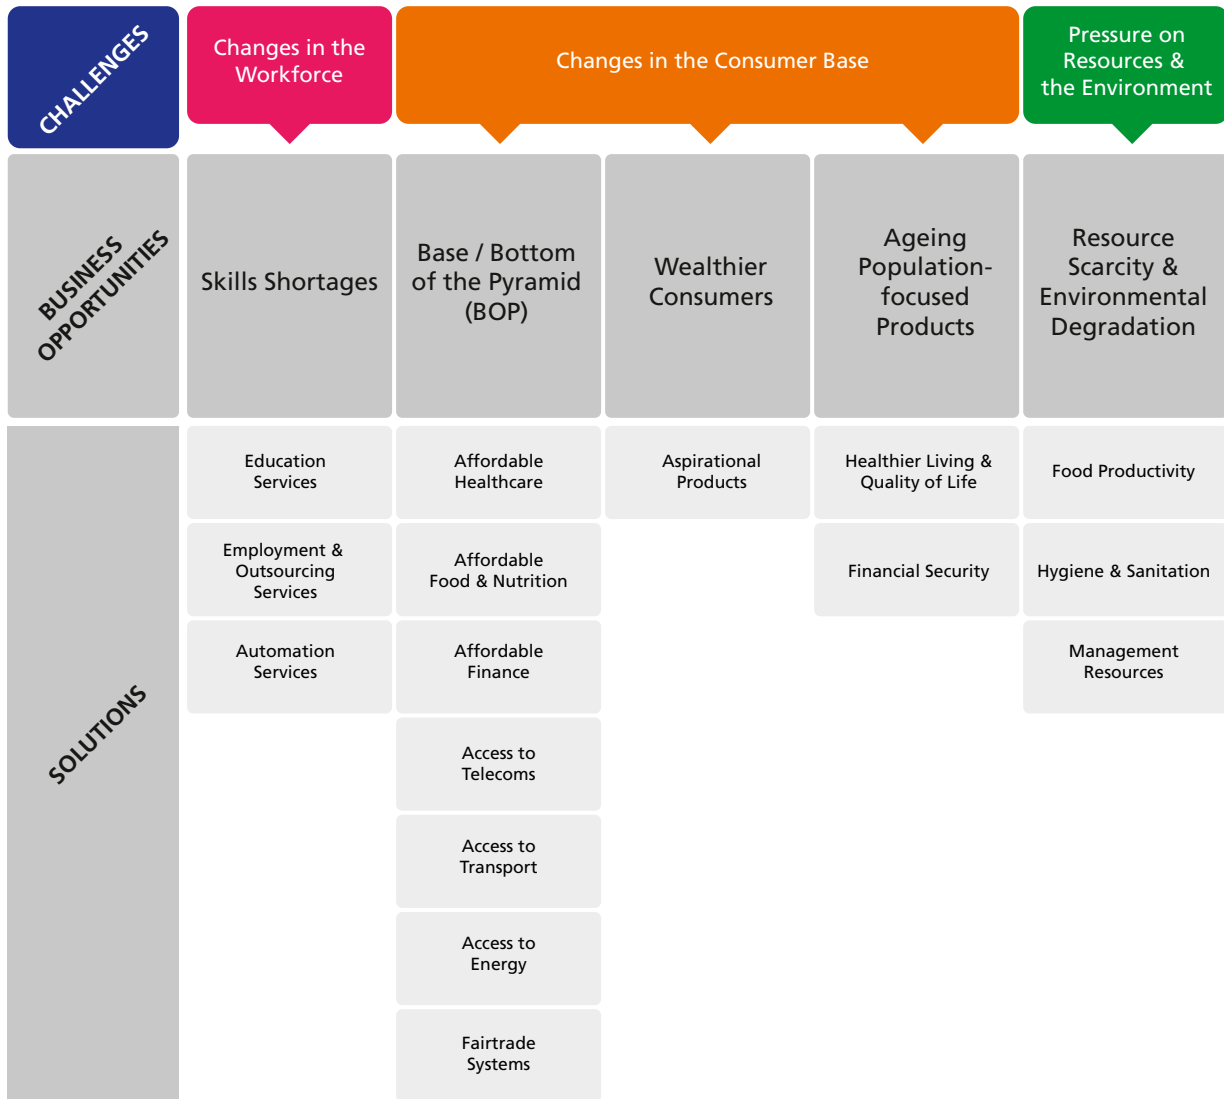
CHALLENGES

Changes in the Workforce

Changes in the Consumer Base

Pressure on Resources & the Environment

BUSINESS OPPORTUNITIES

Skills Shortages

Base / Bottom of the Pyramid (BOP)

Wealthier Consumers

Ageing Population-focused Products

Resource Scarcity & Environmental Degradation

SOLUTIONS

Education Services

Employment & Outsourcing Services

Automation Services

Affordable Healthcare

Affordable Food & Nutrition

Affordable Finance

Access to Telecoms

Access to Transport

Access to Energy

Fairtrade Systems

Aspirational Products

Healthier Living & Quality of Life

Financial Security

Food Productivity

Hygiene & Sanitation

Management Resources